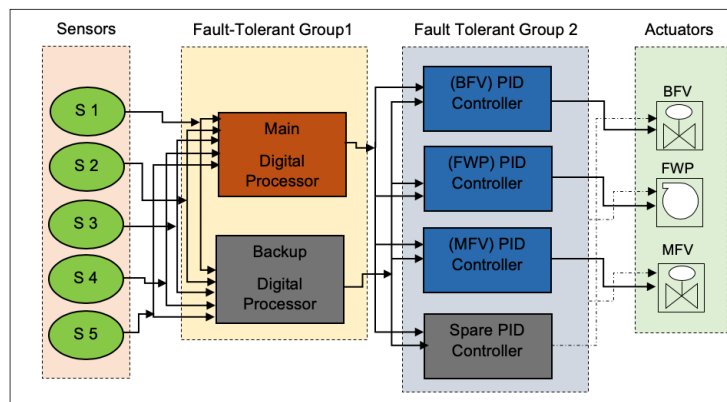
Sensors

Fault-Tolerant Group1

Fault Tolerant Group 2

Actuators

S 1

S 2

S 3

S 4

S 5

Main

Digital Processor

Backup

Digital Processor

(BFV) PID Controller

(FWP) PID Controller

(MFV) PID Controller

Spare PID Controller

BFV

FWP

MFV